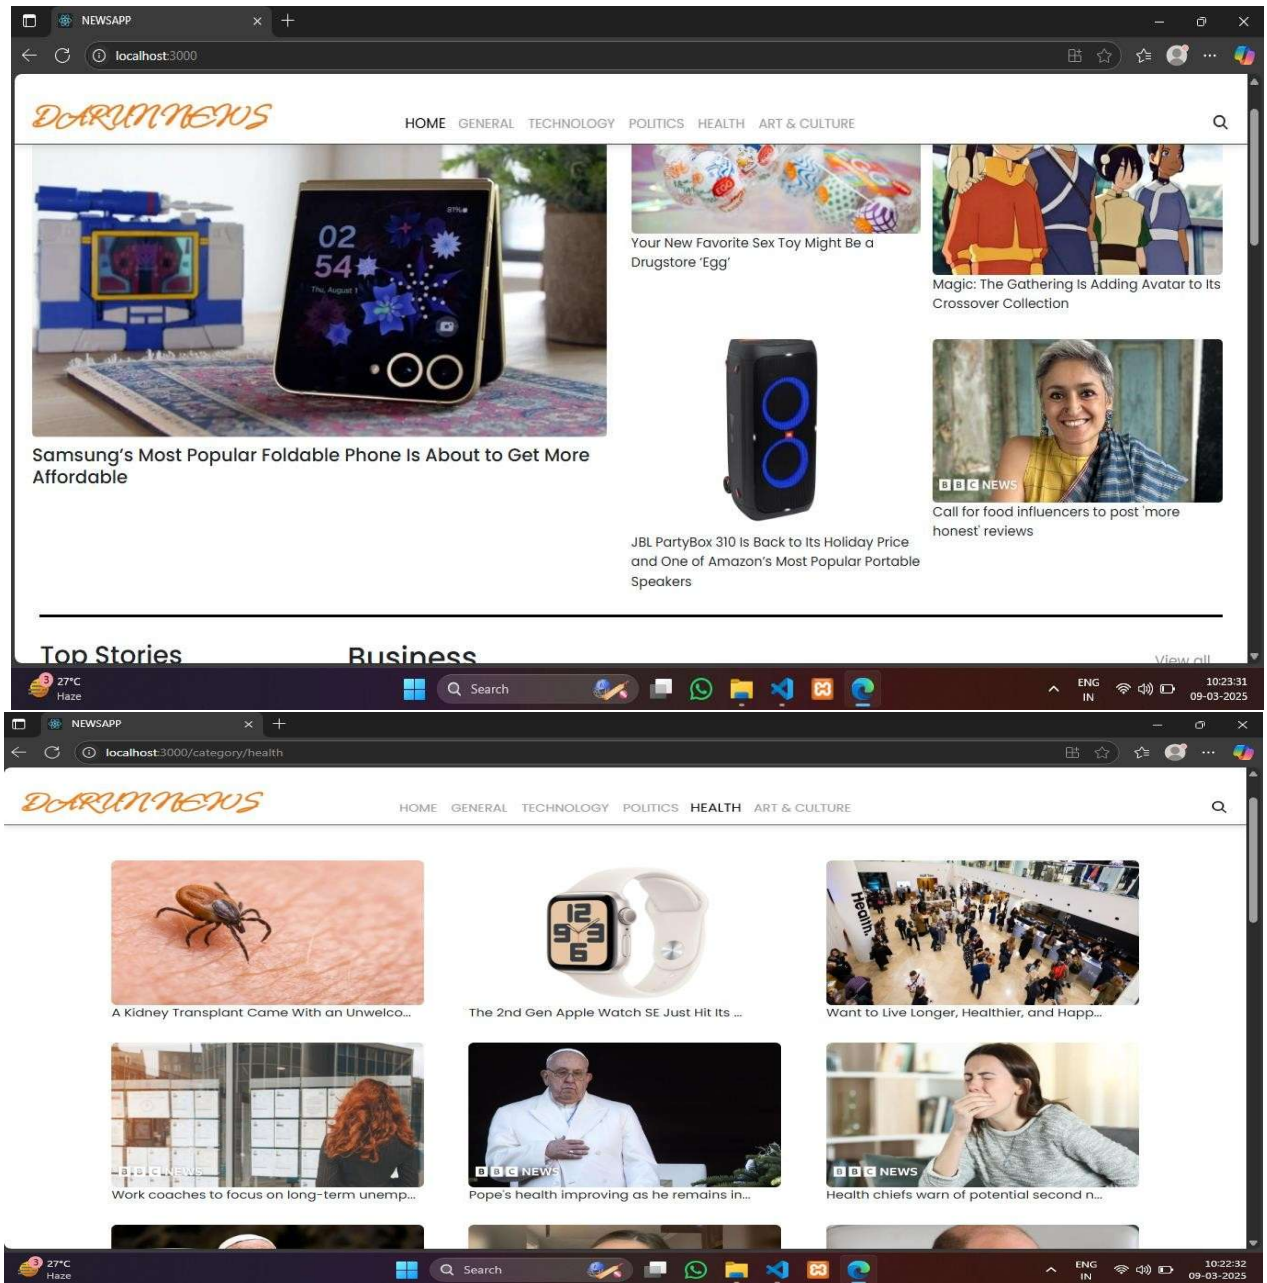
NEWSAPP
localhost:3000

DARUNNEWS
HOME GENERAL TECHNOLOGY POLITICS HEALTH ART & CULTURE

02
54

Samsung's Most Popular Foldable Phone Is About to Get More Affordable

Your New Favorite Sex Toy Might Be a Drugstore 'Egg'

Magic: The Gathering Is Adding Avatar to Its Crossover Collection

JBL PartyBox 310 Is Back to Its Holiday Price and One of Amazon's Most Popular Portable Speakers

BBC NEWS
Call for food influencers to post 'more honest' reviews

Top Stories
Business
View all

27°C
Haze
Search
ENG IN
10:23:31
09-03-2025

NEWSAPP
localhost:3000/category/health

DARUNNEWS
HOME GENERAL TECHNOLOGY POLITICS HEALTH ART & CULTURE

A Kidney Transplant Came With an Unwelco...

The 2nd Gen Apple Watch SE Just Hit Its ...

Health
Want to Live Longer, Healthier, and Happ...

BBC NEWS
Work coaches to focus on long-term unemp...

BBC NEWS
Pope's health improving as he remains in...

BBC NEWS
Health chiefs warn of potential second n...

27°C
Haze
Search
ENG IN
10:22:32
09-03-2025